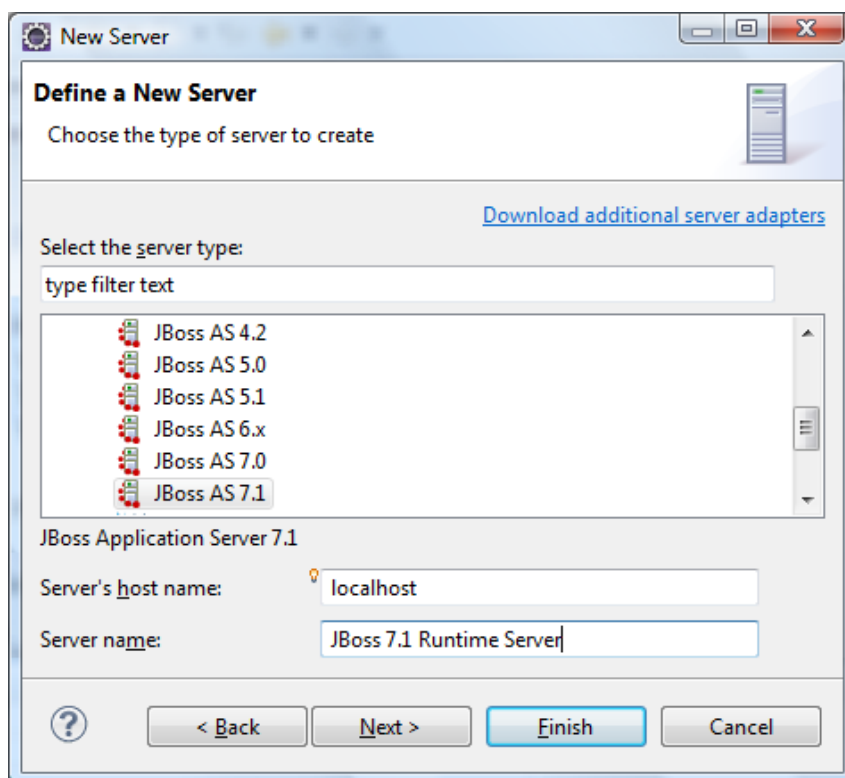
New Server

Define a New Server

Choose the type of server to create

Download additional server adapters

Select the server type:

type filter text

JBoss AS 4.2
JBoss AS 5.0
JBoss AS 5.1
JBoss AS 6.x
JBoss AS 7.0
JBoss AS 7.1

JBoss Application Server 7.1

Server's host name: localhost

Server name: JBoss 7.1 Runtime Server

< Back Next > Finish Cancel